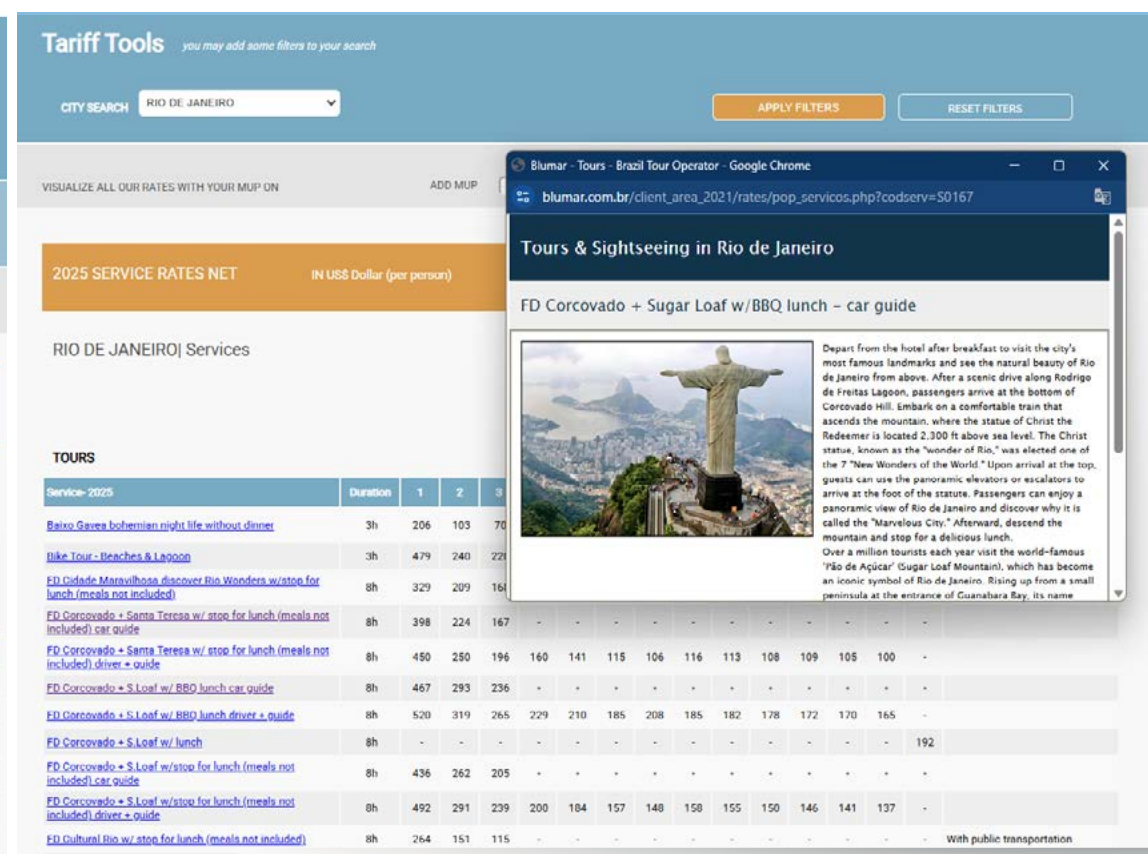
Tariff Tools you may add some filters to your search

CITY SEARCH RIO DE JANEIRO

APPLY FILTERS

RESET FILTERS

VISUALIZE ALL OUR RATES WITH YOUR MUP ON

ADD MUP

2025 SERVICE RATES NET

IN US$ Dollar (per person)

RIO DE JANEIRO| Services

TOURS

Blumar - Tours - Brazil Tour Operator - Google Chrome

blumar.com.br/client_area_2021/rates/pop_servicos.php?codserv=S0167

Tours & Sightseeing in Rio de Janeiro

FD Corcovado + Sugar Loaf w/BBQ lunch - car guide

Depart from the hotel after breakfast to visit the city's most famous landmarks and see the natural beauty of Rio de Janeiro from above. After a scenic drive along Rodrigo de Freitas Lagoon, passengers arrive at the bottom of Corcovado Hill. Embark on a comfortable train that ascends the mountain, where the statue of Christ the Redeemer is located 2,300 ft above sea level. The Christ statue, known as the "wonder of Rio," was elected one of the 7 "New Wonders of the World." Upon arrival at the top, guests can use the panoramic elevators or escalators to arrive at the foot of the statute. Passengers can enjoy a panoramic view of Rio de Janeiro and discover why it is called the "Marvelous City." Afterward, descend the mountain and stop for a delicious lunch.
Over a million tourists each year visit the world-famous 'Pão de Açúcar' (Sugar Loaf Mountain), which has become an iconic symbol of Rio de Janeiro. Rising up from a small peninsula at the entrance of Guanabara Bay, its name

| Service- 2025 | Duration | 1 | 2 | 3 | | | | | | | | | | | | |
|---|---|---|---|---|---|---|---|---|---|---|---|---|---|---|---|---|
| Baixo Gavea bohemian night life without dinner | 3h | 206 | 103 | 70 | | | | | | | | | | | | |
| Bike Tour - Beaches & Lagoon | 3h | 479 | 240 | 22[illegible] | | | | | | | | | | | | |
| FD Cidade Maravilhosa discover Rio Wonders w/stop for lunch (meals not included) | 8h | 329 | 209 | 16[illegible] | | | | | | | | | | | | |
| FD Corcovado + Santa Teresa w/ stop for lunch (meals not included) car guide | 8h | 398 | 224 | 167 | - | - | - | - | - | - | - | - | - | - | - | |
| FD Corcovado + Santa Teresa w/ stop for lunch (meals not included) driver + guide | 8h | 450 | 250 | 196 | 160 | 141 | 115 | 106 | 116 | 113 | 108 | 109 | 105 | 100 | - | |
| FD Corcovado + S.Loaf w/ BBQ lunch car guide | 8h | 467 | 293 | 236 | - | - | - | - | - | - | - | - | - | - | - | |
| FD Corcovado + S.Loaf w/ BBQ lunch driver + guide | 8h | 520 | 319 | 265 | 229 | 210 | 185 | 208 | 185 | 182 | 178 | 172 | 170 | 165 | - | |
| FD Corcovado + S.Loaf w/ lunch | 8h | - | - | - | - | - | - | - | - | - | - | - | - | - | 192 | |
| FD Corcovado + S.Loaf w/stop for lunch (meals not included) car guide | 8h | 436 | 262 | 205 | - | - | - | - | - | - | - | - | - | - | - | |
| FD Corcovado + S.Loaf w/stop for lunch (meals not included) driver + guide | 8h | 492 | 291 | 239 | 200 | 184 | 157 | 148 | 158 | 155 | 150 | 146 | 141 | 137 | - | |
| FD Cultural Rio w/ stop for lunch (meals not included) | 8h | 264 | 151 | 115 | - | - | - | - | - | - | - | - | - | - | - | With public transportation |